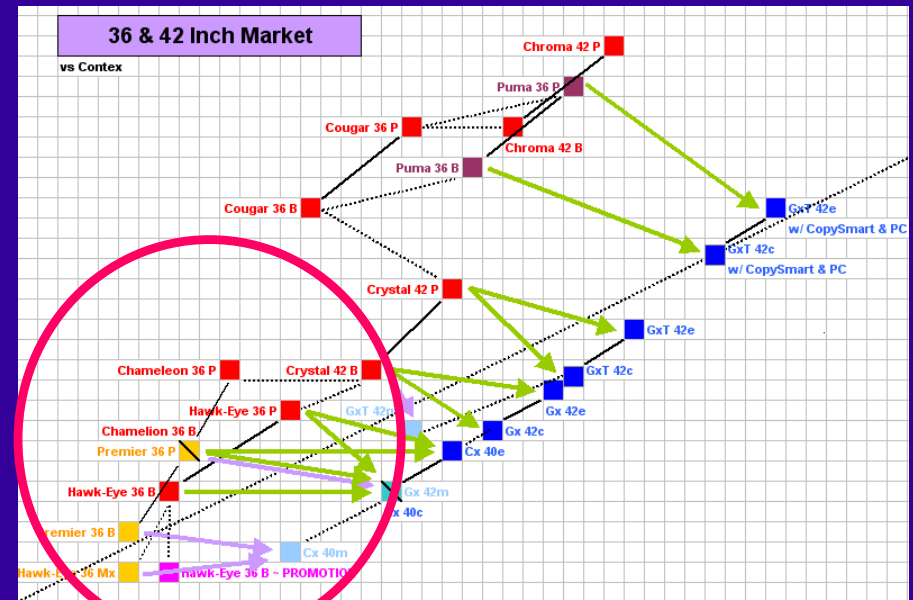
36 & 42 Inch Market

vs Contex

Chroma 42 P

Puma 36 P

Cougar 36 P

Chroma 42 B

Puma 36 B

Cougar 36 B

GxT 42e
w/ CopySmart & PC

GxT 42c
w/ CopySmart & PC

Crystal 42 P

GxT 42e

Chameleon 36 P

Crystal 42 B

GxT 42c

Gx 42e

Hawk-Eye 36 P

GxT 42m

Gx 42c

Chamelion 36 B

Premier 36 P

Cx 40e

Hawk-Eye 36 B

Gx 42m

x 40c

remier 36 B

Cx 40m

Hawk-Eye 36 Mx

hawk-Eye 36 B ~ PROMOTIO